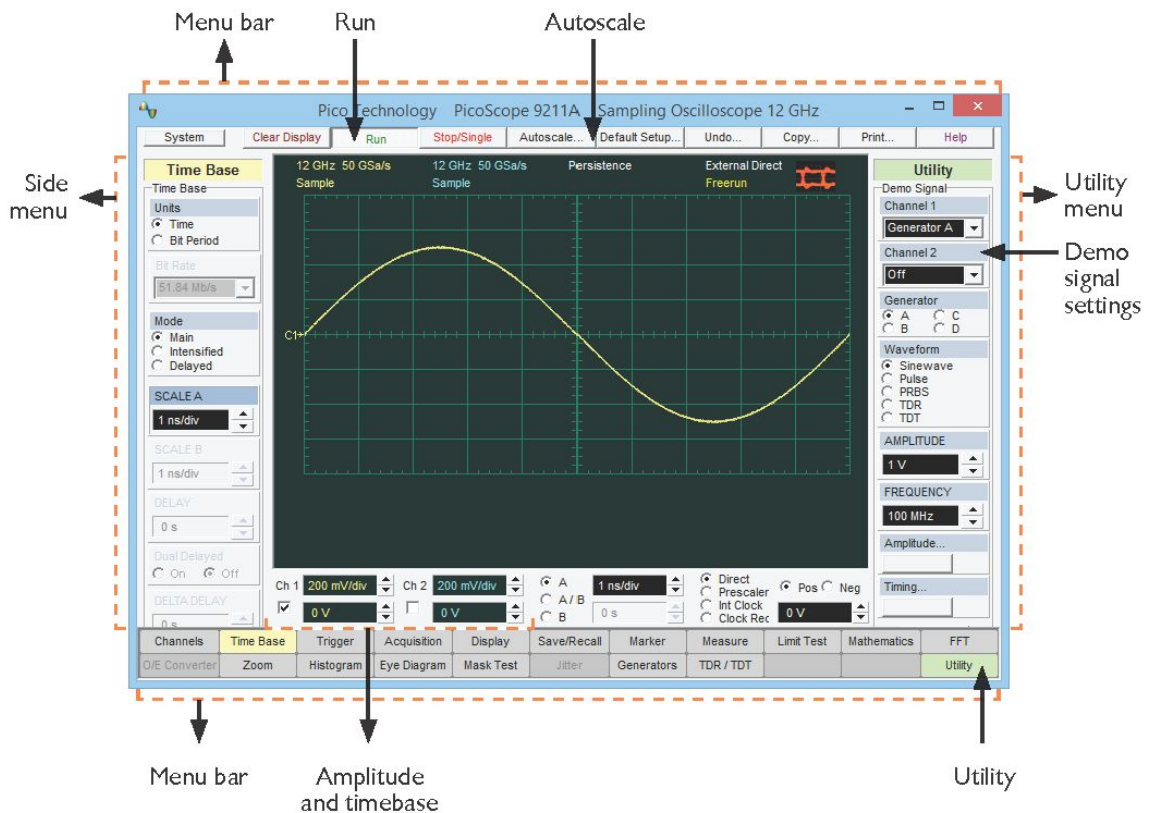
Menu bar
Run
Autoscale

Pico Technology PicoScope 9211A Sampling Oscilloscope 12 GHz

System | Clear Display | Run | Stop/Single | Autoscale... | Default Setup... | Undo... | Copy... | Print... | Help

Side menu

Time Base
Time Base
Units
Time
Bit Period
Bit Rate
51.84 Mb/s
Mode
Main
Intensified
Delayed
SCALE A
1 ns/div
SCALE B
1 ns/div
DELAY
0 s
Dual Delayed
On Off
DELTA DELAY
0 s

12 GHz 50 GSa/s
Sample
12 GHz 50 GSa/s
Sample
Persistence
External Direct
Freerun
C1

Ch 1 200 mV/div
0 V
Ch 2 200 mV/div
0 V
A
A / B
B
1 ns/div
0 s
Direct
Prescaler
Int Clock
Clock Rec
Pos Neg
0 V

Utility
Demo Signal
Channel 1
Generator A
Channel 2
Off
Generator
A C
B D
Waveform
Sinewave
Pulse
PRBS
TDR
TDT
AMPLITUDE
1 V
FREQUENCY
100 MHz
Amplitude...
Timing...

Utility menu
Demo signal settings

| Channels | Time Base | Trigger | Acquisition | Display | Save/Recall | Marker | Measure | Limit Test | Mathematics | FFT |
|---|---|---|---|---|---|---|---|---|---|---|
| O/E Converter | Zoom | Histogram | Eye Diagram | Mask Test | Jitter | Generators | TDR / TDT | | | Utility |

Menu bar
Amplitude and timebase
Utility